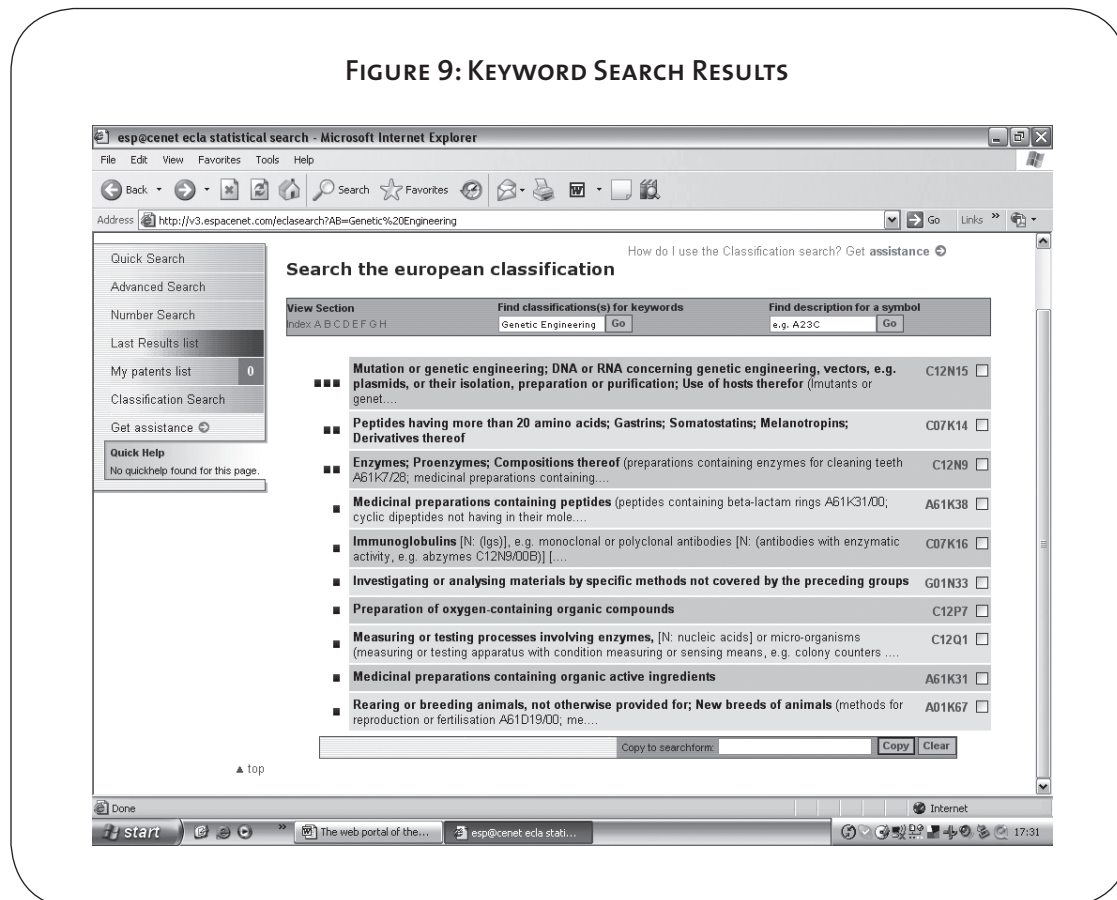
Figure 9: Keyword Search Results

esp@cenet ecla statistical search - Microsoft Internet Explorer

File Edit View Favorites Tools Help

Back Search Favorites

Address http://v3.espacenet.com/eclasearch?AB=Genetic%20Engineering Go Links

Quick Search
Advanced Search
Number Search
Last Results list
My patents list 0
Classification Search
Get assistance
Quick Help
No quickhelp found for this page.

How do I use the Classification search? Get assistance

Search the european classification

View Section
Index A B C D E F G H

Find classifications(s) for keywords
Genetic Engineering Go

Find description for a symbol
e.g. A23C Go

Mutation or genetic engineering; DNA or RNA concerning genetic engineering, vectors, e.g. plasmids, or their isolation, preparation or purification; Use of hosts therefor (mutants or genet.... C12N15

Peptides having more than 20 amino acids; Gastrins; Somatostatins; Melanotropins; Derivatives thereof C07K14

Enzymes; Proenzymes; Compositions thereof (preparations containing enzymes for cleaning teeth A61K7/28; medicinal preparations containing.... C12N9

Medicinal preparations containing peptides (peptides containing beta-lactam rings A61K31/00; cyclic dipeptides not having in their mole.... A61K38

Immunoglobulins [N: (Igs)], e.g. monoclonal or polyclonal antibodies [N: (antibodies with enzymatic activity, e.g. abzymes C12N9/00B)] [.... C07K16

Investigating or analysing materials by specific methods not covered by the preceding groups G01N33

Preparation of oxygen-containing organic compounds C12P7

Measuring or testing processes involving enzymes, [N: nucleic acids] or micro-organisms (measuring or testing apparatus with condition measuring or sensing means, e.g. colony counters .... C12Q1

Medicinal preparations containing organic active ingredients A61K31

Rearing or breeding animals, not otherwise provided for; New breeds of animals (methods for reproduction or fertilisation A61D19/00; me.... A01K67

Copy to searchform: Copy Clear

▲ top

Done Internet

start The web portal of the... esp@cenet ecla stati... 17:31